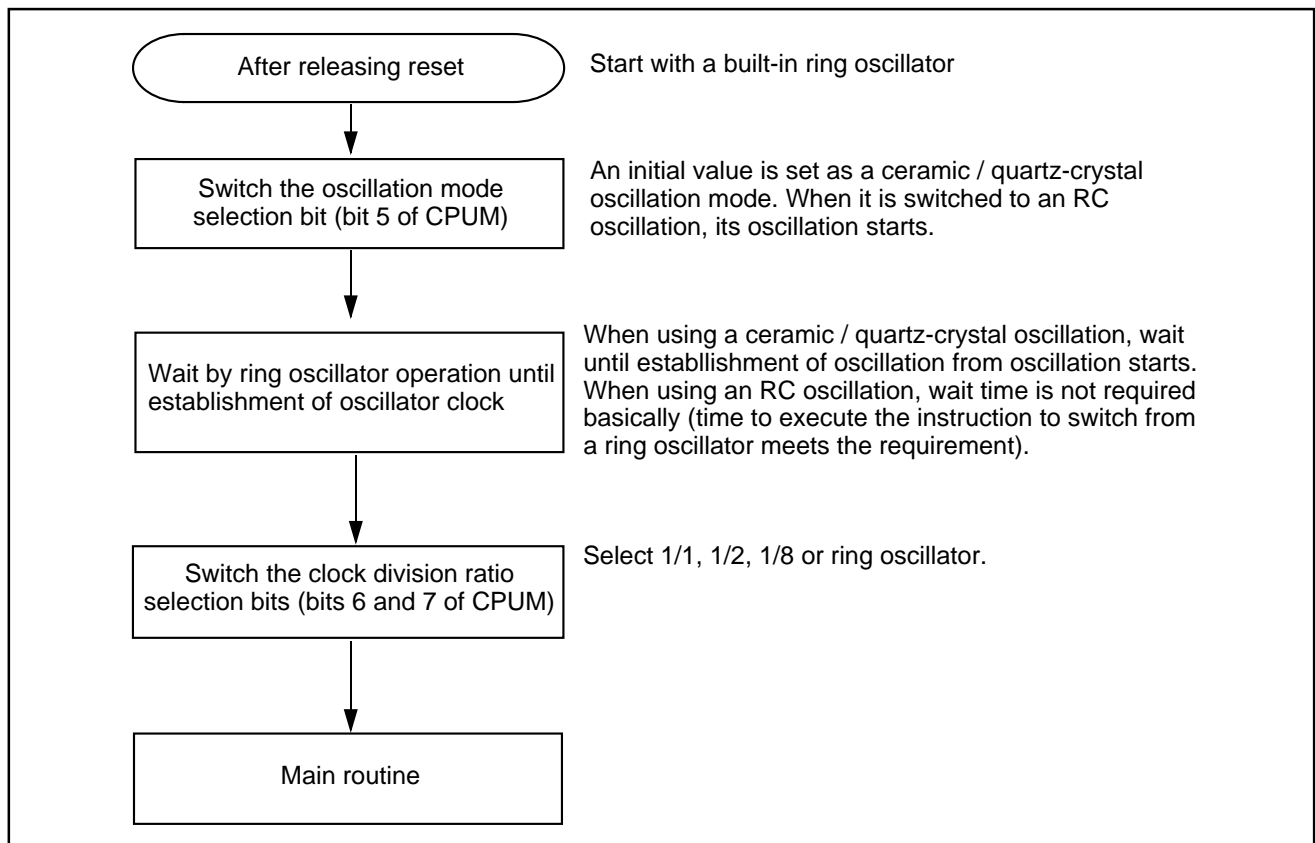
After releasing reset

Start with a built-in ring oscillator

Switch the oscillation mode selection bit (bit 5 of CPUM)

An initial value is set as a ceramic / quartz-crystal oscillation mode. When it is switched to an RC oscillation, its oscillation starts.

Wait by ring oscillator operation until establishment of oscillator clock

When using a ceramic / quartz-crystal oscillation, wait until establlishment of oscillation from oscillation starts. When using an RC oscillation, wait time is not required basically (time to execute the instruction to switch from a ring oscillator meets the requirement).

Switch the clock division ratio selection bits (bits 6 and 7 of CPUM)

Select 1/1, 1/2, 1/8 or ring oscillator.

Main routine